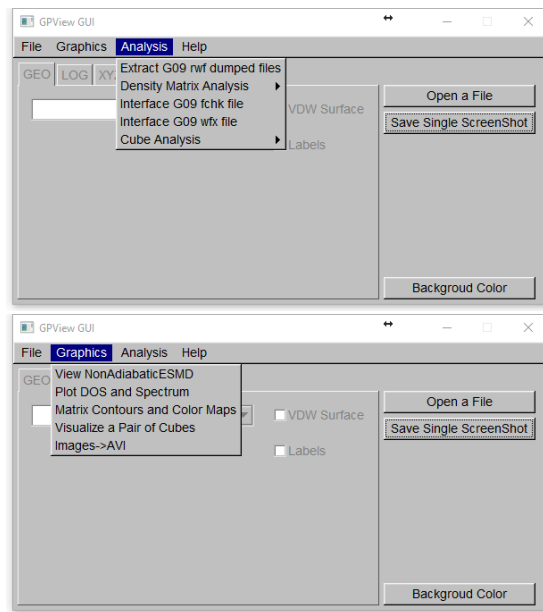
GPView GUI

File Graphics Analysis Help

GEO LOG XY

Extract G09 rwf dumped files
Density Matrix Analysis
Interface G09 fchk file
Interface G09 wfx file
Cube Analysis

VDW Surface

Labels

Open a File

Save Single ScreenShot

Backgroud Color

GPView GUI

File Graphics Analysis Help

GEO

View NonAdiabaticESMD
Plot DOS and Spectrum
Matrix Contours and Color Maps
Visualize a Pair of Cubes
Images->AVI

VDW Surface

Labels

Open a File

Save Single ScreenShot

Backgroud Color